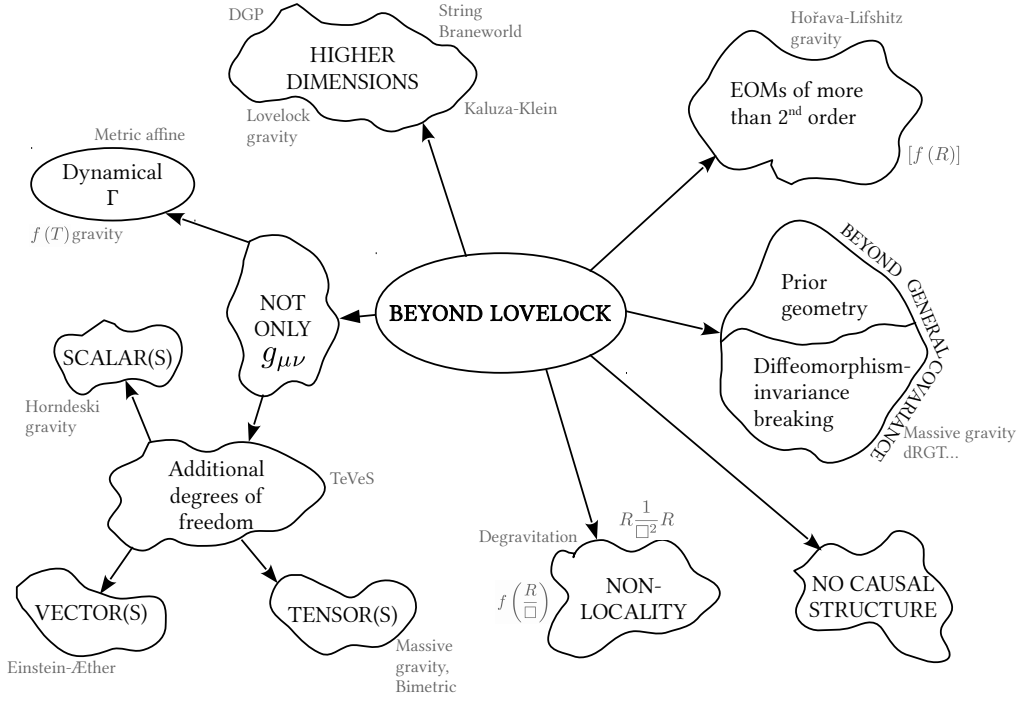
DGP

String Braneworld

HIGHER DIMENSIONS

Lovelock gravity

Kaluza-Klein

Hořava-Lifshitz gravity

EOMs of more than 2nd order

$[f(R)]$

Metric affine

Dynamical $\Gamma$

$f(T)$ gravity

NOT ONLY $g_{\mu\nu}$

BEYOND LOVELOCK

BEYOND GENERAL COVARIANCE

Prior geometry

Diffeomorphism-invariance breaking

Massive gravity dRGT...

SCALAR(S)

Horndeski gravity

Additional degrees of freedom

TeVeS

Degravitation

$R\frac{1}{\Box^2}R$

$f\left(\frac{R}{\Box}\right)$

NON-LOCALITY

NO CAUSAL STRUCTURE

VECTOR(S)

TENSOR(S)

Einstein-Æther

Massive gravity, Bimetric